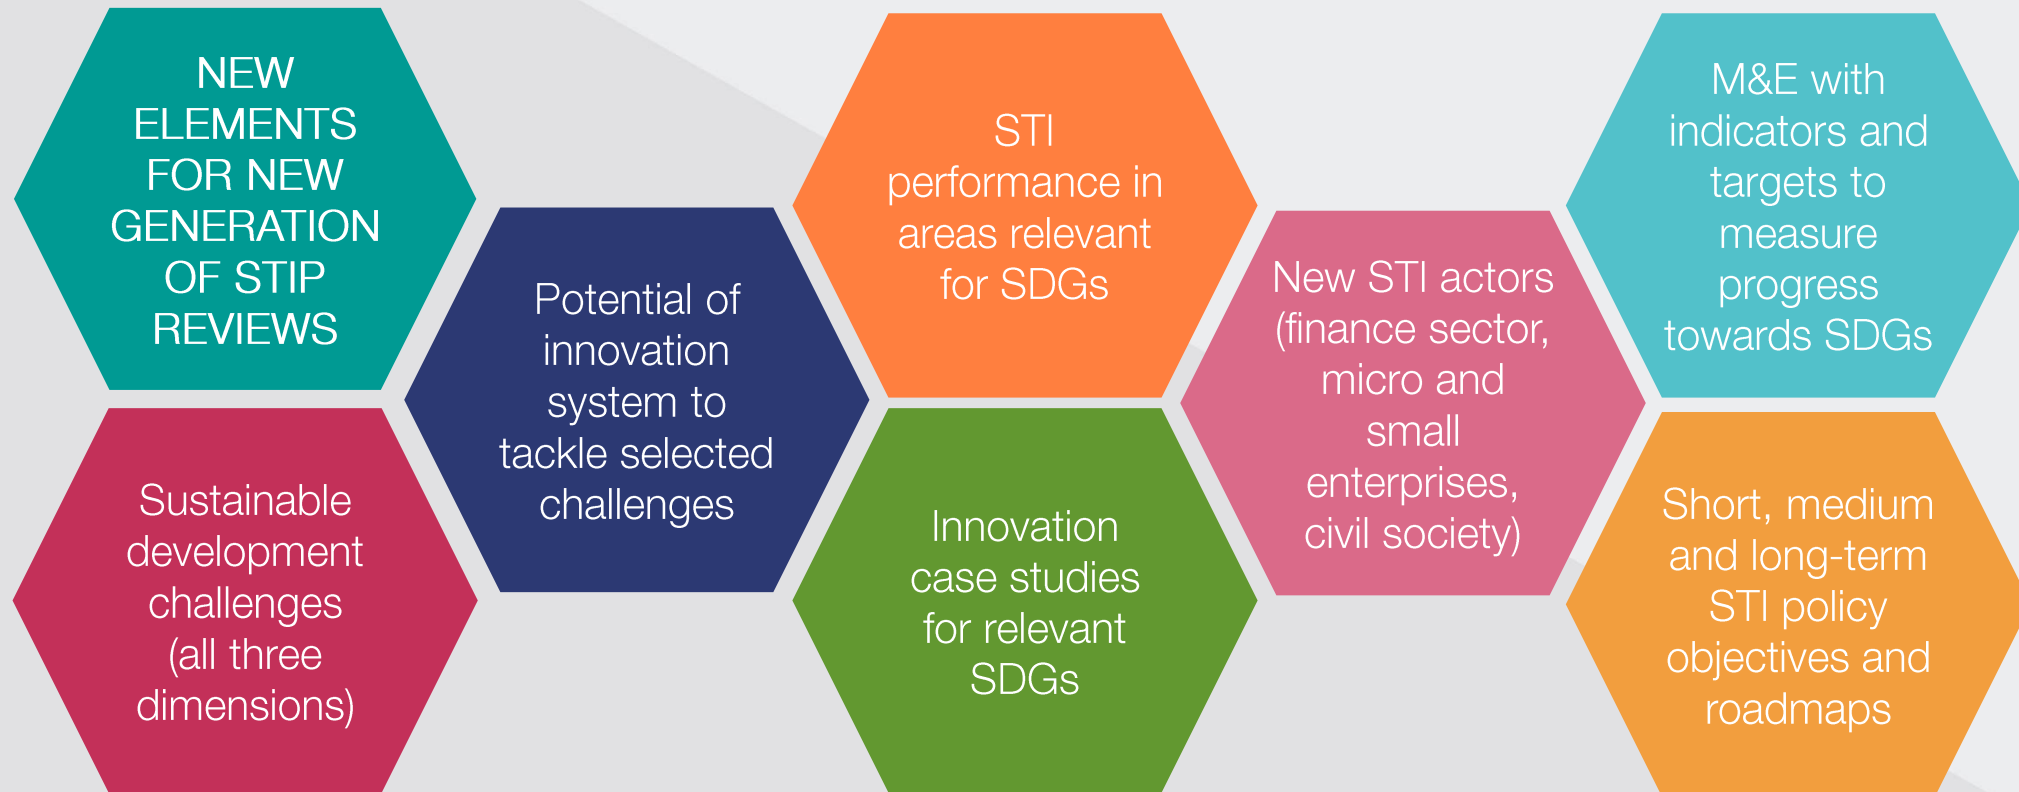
NEW ELEMENTS FOR NEW GENERATION OF STIP REVIEWS

Sustainable development challenges (all three dimensions)

Potential of innovation system to tackle selected challenges

STI performance in areas relevant for SDGs

Innovation case studies for relevant SDGs

New STI actors (finance sector, micro and small enterprises, civil society)

M&E with indicators and targets to measure progress towards SDGs

Short, medium and long-term STI policy objectives and roadmaps